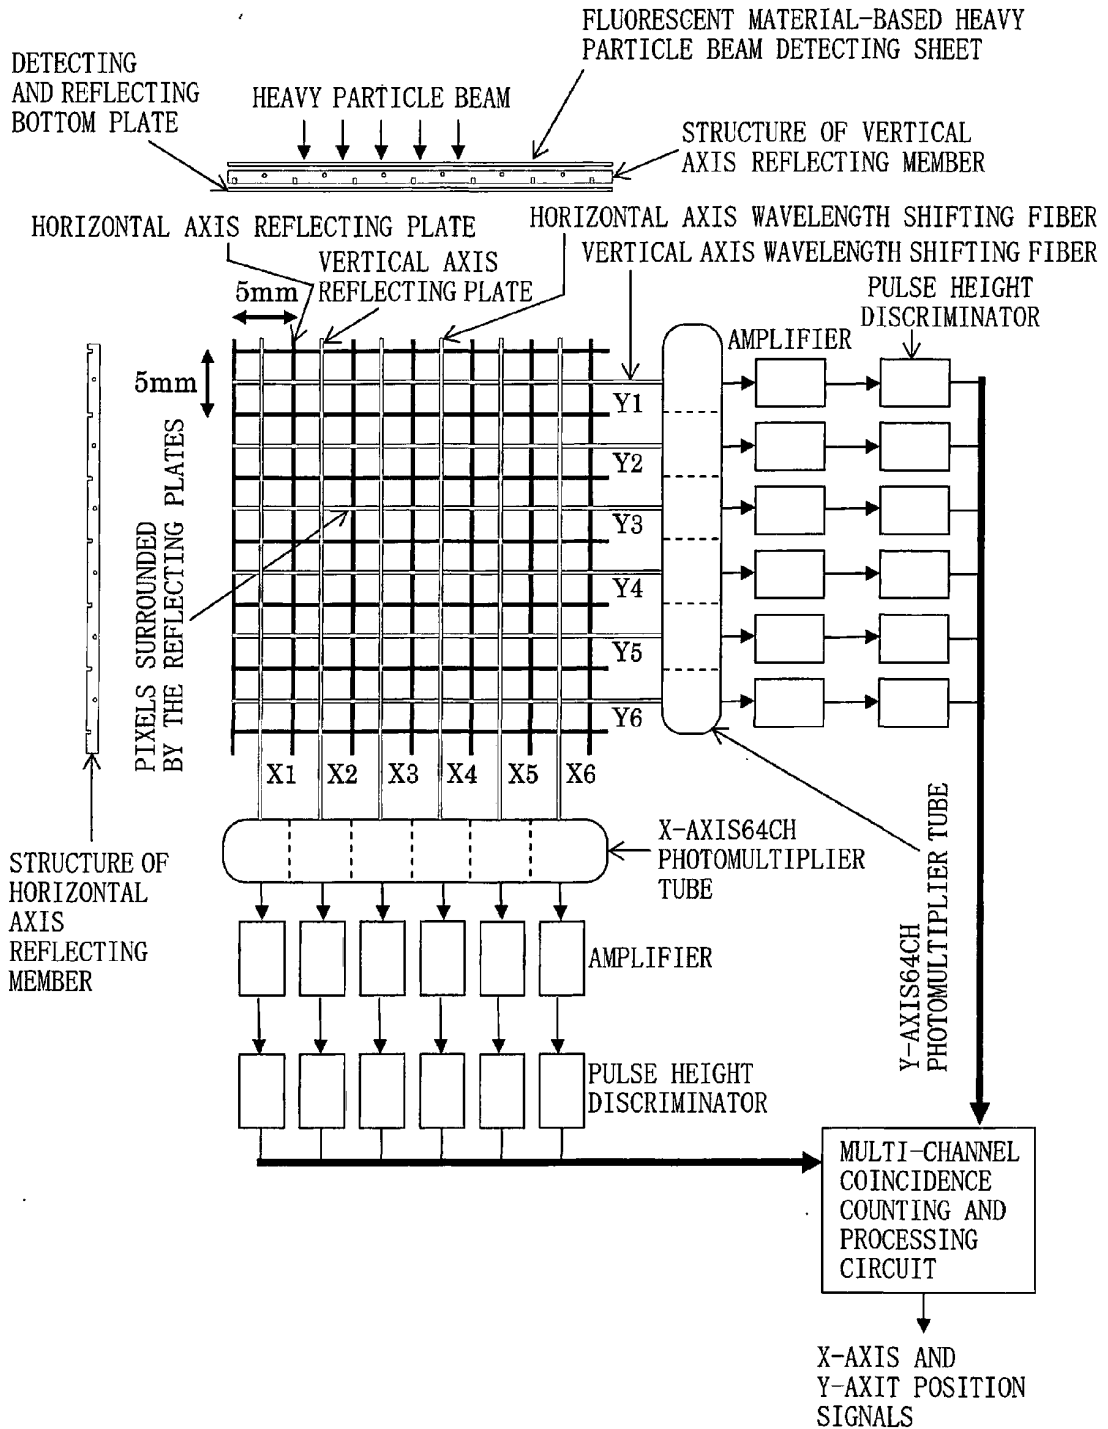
DETECTING AND REFLECTING BOTTOM PLATE

HEAVY PARTICLE BEAM

FLUORESCENT MATERIAL-BASED HEAVY PARTICLE BEAM DETECTING SHEET

STRUCTURE OF VERTICAL AXIS REFLECTING MEMBER

HORIZONTAL AXIS REFLECTING PLATE

HORIZONTAL AXIS WAVELENGTH SHIFTING FIBER

VERTICAL AXIS WAVELENGTH SHIFTING FIBER

VERTICAL AXIS REFLECTING PLATE

5mm

PULSE HEIGHT DISCRIMINATOR

AMPLIFIER

5mm

Y1

Y2

Y3

Y4

Y5

Y6

PIXELS SURROUNDED BY THE REFLECTING PLATES

X1 X2 X3 X4 X5 X6

STRUCTURE OF HORIZONTAL AXIS REFLECTING MEMBER

X-AXIS64CH PHOTOMULTIPLIER TUBE

Y-AXIS64CH PHOTOMULTIPLIER TUBE

AMPLIFIER

PULSE HEIGHT DISCRIMINATOR

MULTI-CHANNEL COINCIDENCE COUNTING AND PROCESSING CIRCUIT

X-AXIS AND Y-AXIT POSITION SIGNALS